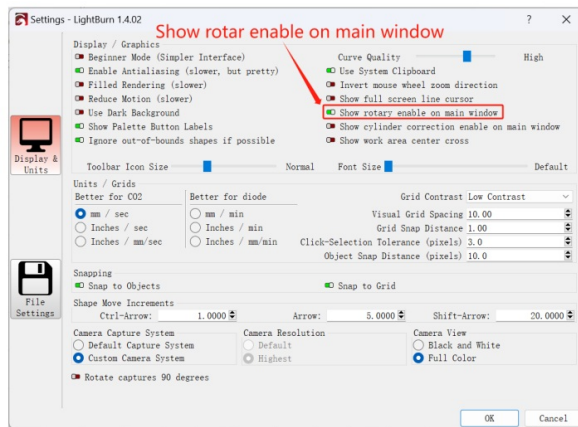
Settings - LightBurn 1.4.02

Show rotar enable on main window

?

Display & Units

File Settings

Display / Graphics

Beginner Mode (Simpler Interface)

Enable Antialiasing (slower, but pretty)

Filled Rendering (slower)

Reduce Motion (slower)

Use Dark Background

Show Palette Button Labels

Ignore out-of-bounds shapes if possible

Curve Quality

High

Use System Clipboard

Invert mouse wheel zoom direction

Show full screen line cursor

Show rotary enable on main window

Show cylinder correction enable on main window

Show work area center cross

Toolbar Icon Size

Normal

Font Size

Default

Units / Grids

Better for CO2

mm / sec

Inches / sec

Inches / mm/sec

Better for diode

mm / min

Inches / min

Inches / mm/min

Grid Contrast

Low Contrast

Visual Grid Spacing

10.00

Grid Snap Distance

1.00

Click-Selection Tolerance (pixels)

3.0

Object Snap Distance (pixels)

10.0

Snapping

Snap to Objects

Snap to Grid

Shape Move Increments

Ctrl-Arrow:

1.0000

Arrow:

5.0000

Shift-Arrow:

20.0000

Camera Capture System

Default Capture System

Custom Camera System

Camera Resolution

Default

Highest

Camera View

Black and White

Full Color

Rotate captures 90 degrees

OK

Cancel